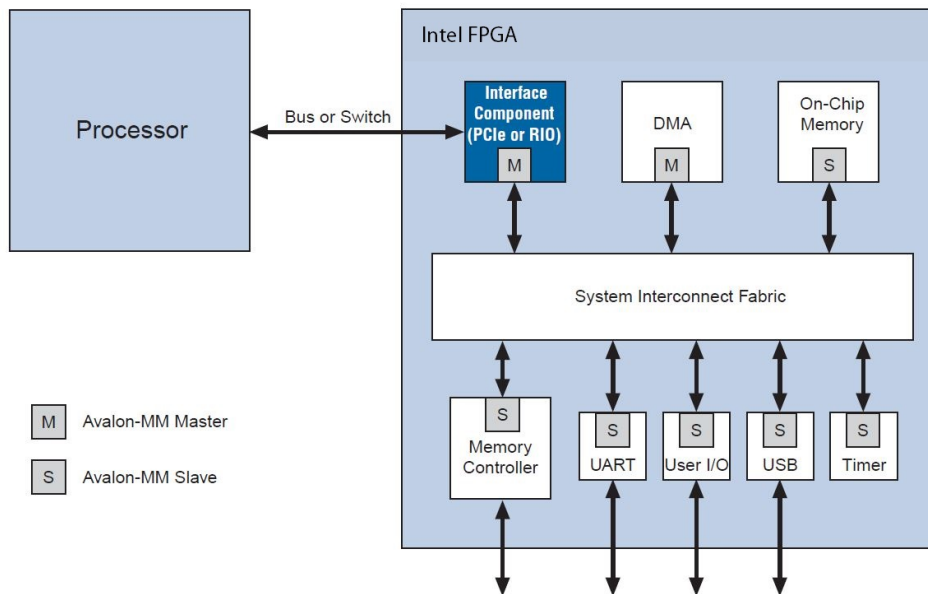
Processor

Bus or Switch

Intel FPGA

Interface Component (PCIe or RIO)
M

DMA
M

On-Chip Memory
S

System Interconnect Fabric

S
Memory Controller

S
UART

S
User I/O

S
USB

S
Timer

M Avalon-MM Master

S Avalon-MM Slave